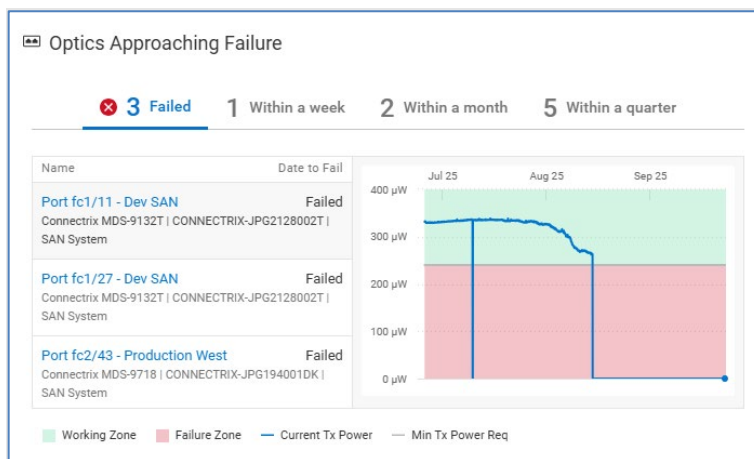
Optics Approaching Failure

3 Failed | 1 Within a week | 2 Within a month | 5 Within a quarter

| Name | Date to Fail |
|---|---|
| Port fc1/11 - Dev SAN<br>Connectrix MDS-9132T \| CONNECTRIX-JPG2128002T \| SAN System | Failed |
| Port fc1/27 - Dev SAN<br>Connectrix MDS-9132T \| CONNECTRIX-JPG2128002T \| SAN System | Failed |
| Port fc2/43 - Production West<br>Connectrix MDS-9718 \| CONNECTRIX-JPG194001DK \| SAN System | Failed |

Jul 25
Aug 25
Sep 25
400 μW
300 μW
200 μW
100 μW
0 μW

Working Zone
Failure Zone
Current Tx Power
Min Tx Power Req